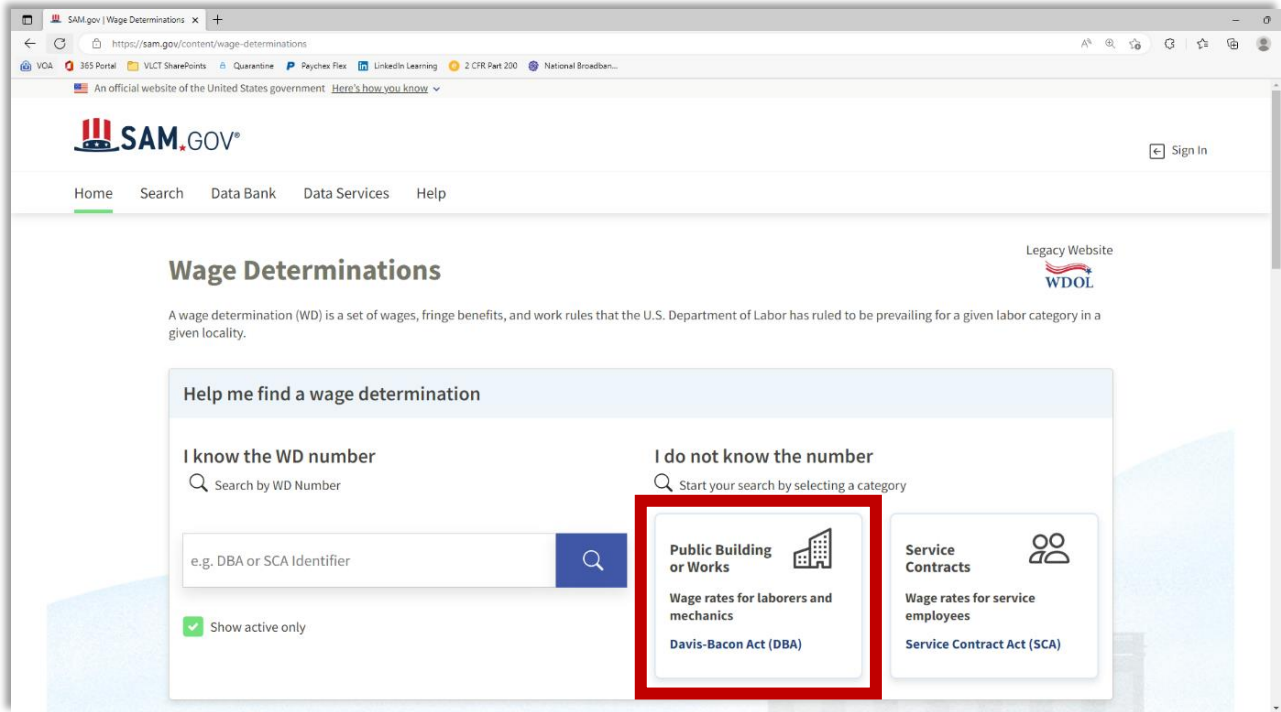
SAM.gov | Wage Determinations ×

https://sam.gov/content/wage-determinations

VOA 365 Portal VLCT SharePoints Quarantine Paychex Flex LinkedIn Learning 2 CFR Part 200 National Broadban...

An official website of the United States government Here's how you know

SAM.GOV®

Sign In

Home Search Data Bank Data Services Help

Legacy Website
WDOL

Wage Determinations

A wage determination (WD) is a set of wages, fringe benefits, and work rules that the U.S. Department of Labor has ruled to be prevailing for a given labor category in a given locality.

Help me find a wage determination

I know the WD number
Search by WD Number

e.g. DBA or SCA Identifier

Show active only

I do not know the number
Start your search by selecting a category

Public Building or Works
Wage rates for laborers and mechanics
Davis-Bacon Act (DBA)

Service Contracts
Wage rates for service employees
Service Contract Act (SCA)